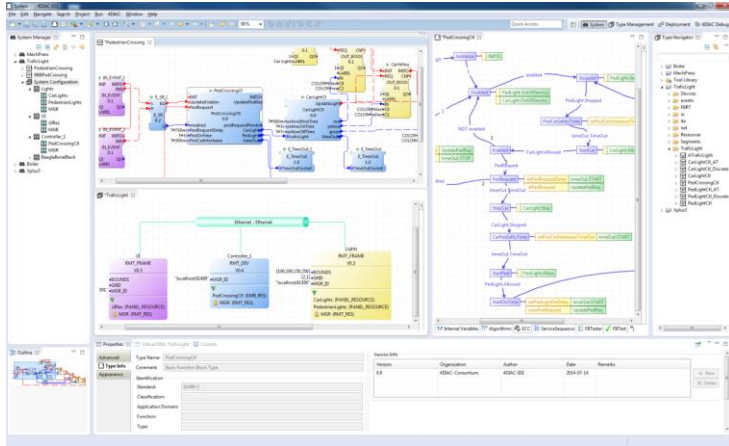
System - 4DIAC-IDE
File Edit Navigate Search Project Run 4DIAC Window Help
Quick Access
System Type Management Deployment 4DIAC Debug

System Manager
MechPress
TrafficLight
PedestrianCrossing
BBBPedCrossing
System Configuration
Lights
CarLights
PedestrianLights
MGB
UI
UIRes
MGB
Controller_1
TrafficLight
MGR
BeagleBoneBlack
Boiler
Splus3

*PedestrianCrossing
*TrafficLight
Ethernet : Ethernet
UI
RMT_FRAME
V0.1
Controller_1
RMT_DEV
V0.0
LMS
RMT_FRAME
V0.1
PedCrossingCtl (EMB_RES)
MGR (RMT_RES)
CarLights (PANEL_RESOURCE)
PedestrianLights (PANEL_RESOURCE)
MGR (RMT_RES)
UIRes (PANEL_RESOURCE)
MGR (RMT_RES)

PedCrossingCtl
Initialize
INIT
Enabled
PedRequest
RunCycle
PedLightStop
PedLightAllowed
TimeOut
Disabled

Type Navigator
Boiler
MechPress
Tool Library
TrafficLight
Devices
events
FBRT
io
net
Resources
Segments
TrafficLight
ATrafficLight
CarLightsCtl
PedCrossingCtl
Splus3

Internal Variables Algorithms ECC ServiceSequence FBTester FBTest

Outline
Properties Virtual DNS: TrafficLight Console
Advanced
Type Info
Appearance
Type Name PedCrossingCtl
Comment Basic Function Block Type
Identification
Standard 61499-2
Classification
Application Domain
Function
Type

Version Info
| Version | Organization | Author | Date | Remarks |
|---|---|---|---|---|
| 0.0 | 4DIAC Consortium | 4DIAC-IDE | 2014-07-14 | |
New
Delete